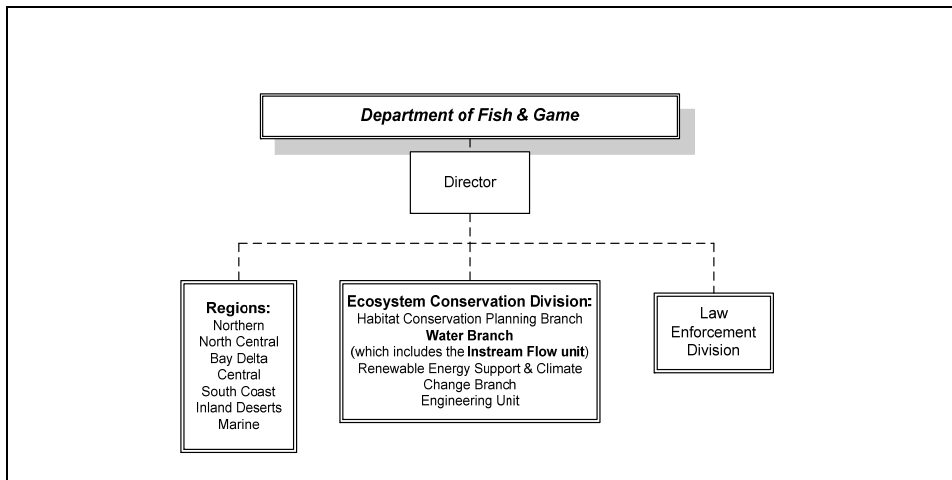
Department of Fish & Game

Director

Regions:
Northern
North Central
Bay Delta
Central
South Coast
Inland Deserts
Marine

Ecosystem Conservation Division:
Habitat Conservation Planning Branch
Water Branch
(which includes the Instream Flow unit)
Renewable Energy Support & Climate Change Branch
Engineering Unit

Law Enforcement Division